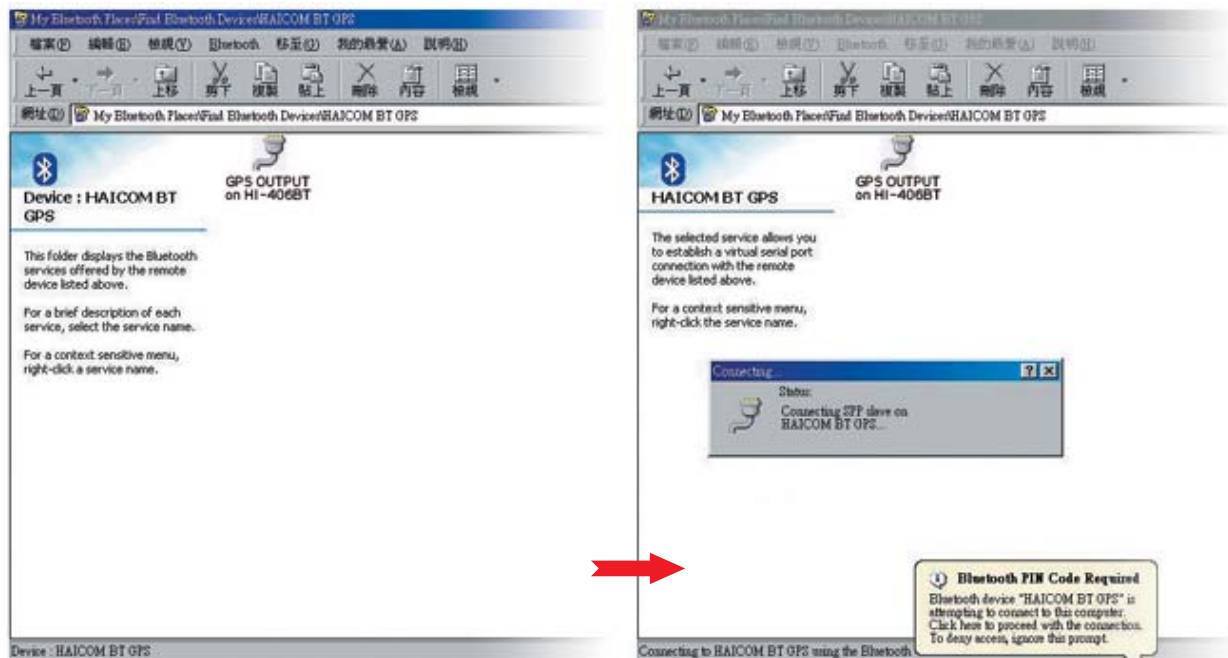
My Bluetooth Places\Find Bluetooth Devices\HAICOM BT GPS

檔案(F) 編輯(E) 檢視(V) Bluetooth 移至(G) 我的最愛(A) 說明(H)

上一頁 下一頁 上移 剪下 複製 貼上 刪除 內容 檢視

網址(D) My Bluetooth Places\Find Bluetooth Devices\HAICOM BT GPS

Device : HAICOM BT GPS

GPS OUTPUT on HI-406BT

This folder displays the Bluetooth services offered by the remote device listed above.

For a brief description of each service, select the service name.

For a context sensitive menu, right-click a service name.

Device : HAICOM BT GPS

My Bluetooth Places\Find Bluetooth Devices\HAICOM BT GPS

檔案(F) 編輯(E) 檢視(V) Bluetooth 移至(G) 我的最愛(A) 說明(H)

上一頁 下一頁 上移 剪下 複製 貼上 刪除 內容 檢視

網址(D) My Bluetooth Places\Find Bluetooth Devices\HAICOM BT GPS

HAICOM BT GPS

GPS OUTPUT on HI-406BT

The selected service allows you to establish a virtual serial port connection with the remote device listed above.

For a context sensitive menu, right-click the service name.

Connecting...

Status:

Connecting SPP slave on HAICOM BT GPS...

Bluetooth PIN Code Required

Bluetooth device "HAICOM BT GPS" is attempting to connect to this computer. Click here to proceed with the connection. To deny access, ignore this prompt.

Connecting to HAICOM BT GPS using the Bluetooth